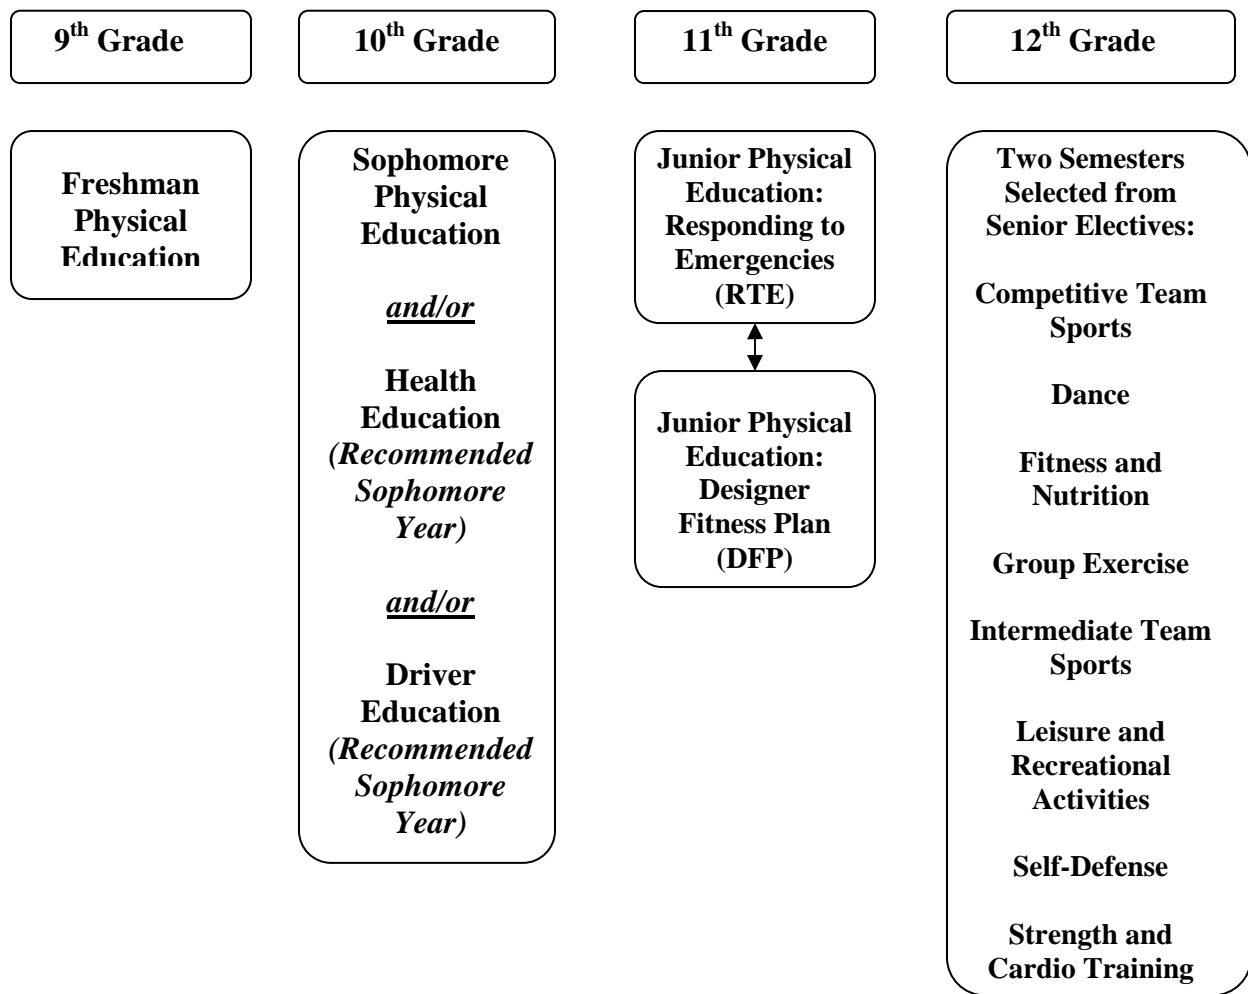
9$^{th}$ Grade

10$^{th}$ Grade

11$^{th}$ Grade

12$^{th}$ Grade

Freshman Physical Education

Sophomore Physical Education

*and/or*

Health Education *(Recommended Sophomore Year)*

*and/or*

Driver Education *(Recommended Sophomore Year)*

Junior Physical Education: Responding to Emergencies (RTE)

Junior Physical Education: Designer Fitness Plan (DFP)

Two Semesters Selected from Senior Electives:

Competitive Team Sports

Dance

Fitness and Nutrition

Group Exercise

Intermediate Team Sports

Leisure and Recreational Activities

Self-Defense

Strength and Cardio Training